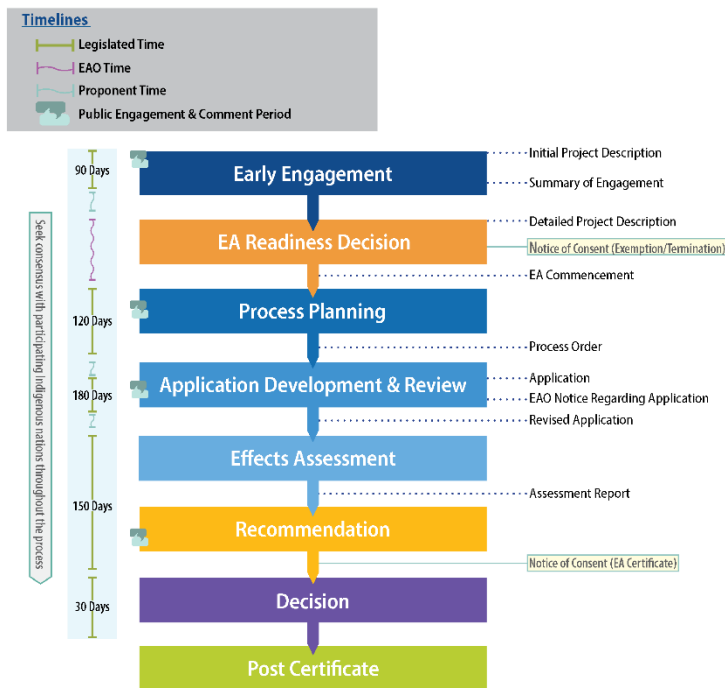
Timelines

Legislated Time

EAO Time

Proponent Time

Public Engagement & Comment Period

Seek consensus with participating Indigenous nations throughout the process

90 Days

120 Days

180 Days

150 Days

30 Days

Early Engagement

Initial Project Description

Summary of Engagement

EA Readiness Decision

Detailed Project Description

Notice of Consent (Exemption/Termination)

EA Commencement

Process Planning

Process Order

Application Development & Review

Application

EAO Notice Regarding Application

Revised Application

Effects Assessment

Assessment Report

Recommendation

Notice of Consent (EA Certificate)

Decision

Post Certificate